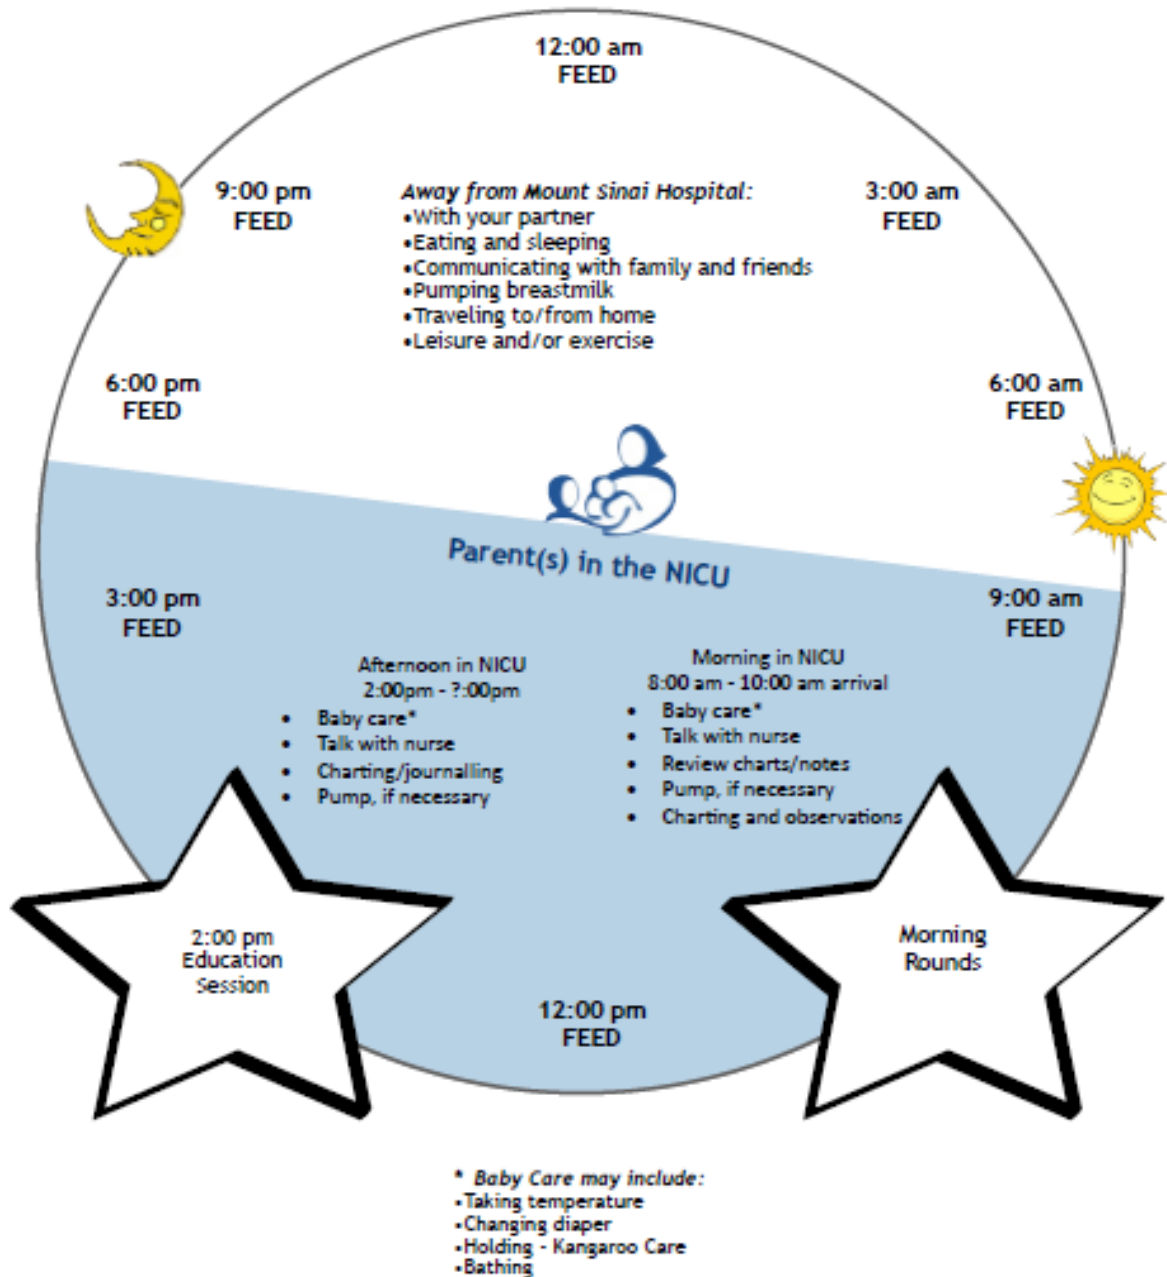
12:00 am
FEED

9:00 pm
FEED

Away from Mount Sinai Hospital:
•With your partner
•Eating and sleeping
•Communicating with family and friends
•Pumping breastmilk
•Traveling to/from home
•Leisure and/or exercise

3:00 am
FEED

6:00 pm
FEED

6:00 am
FEED

Parent(s) in the NICU

3:00 pm
FEED

9:00 am
FEED

Afternoon in NICU
2:00pm - ?:00pm
• Baby care*
• Talk with nurse
• Charting/journalling
• Pump, if necessary

Morning in NICU
8:00 am - 10:00 am arrival
• Baby care*
• Talk with nurse
• Review charts/notes
• Pump, if necessary
• Charting and observations

2:00 pm
Education
Session

Morning
Rounds

12:00 pm
FEED

* Baby Care may include:
•Taking temperature
•Changing diaper
•Holding - Kangaroo Care
•Bathing